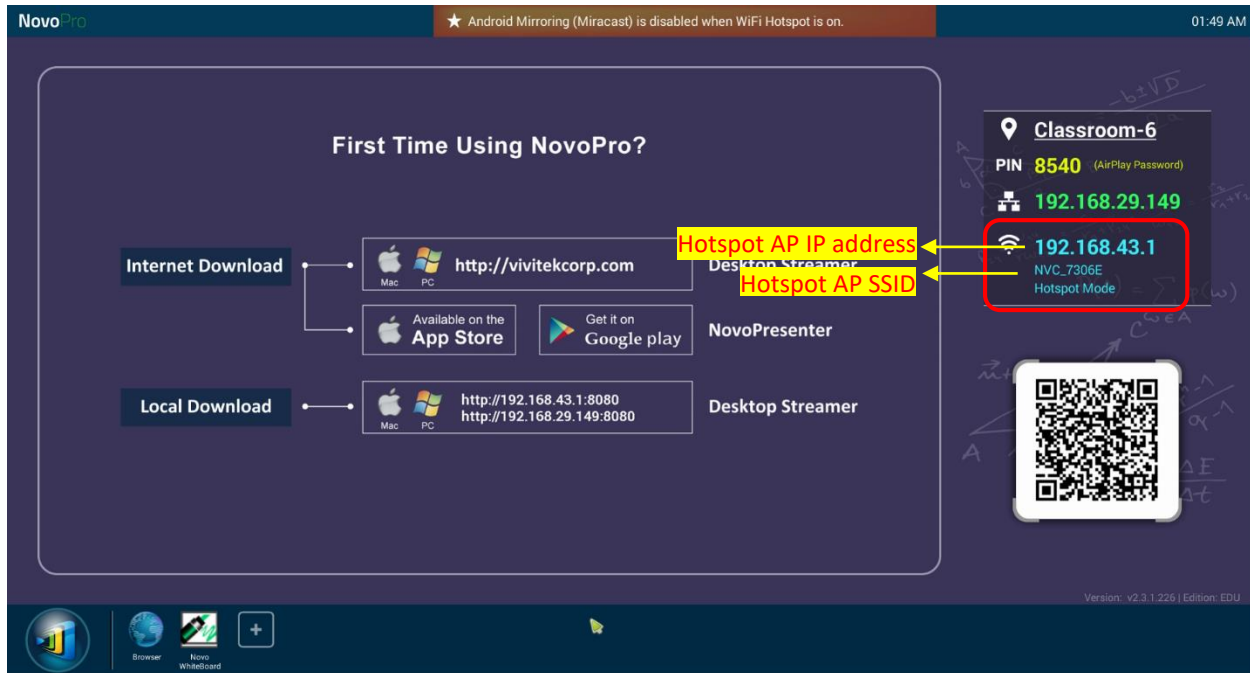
NovoPro

★ Android Mirroring (Miracast) is disabled when WiFi Hotspot is on.

01:49 AM

First Time Using NovoPro?

Internet Download

Mac PC http://vivitekcorp.com

Desktop Streamer

Available on the App Store

Get it on Google play

NovoPresenter

Local Download

Mac PC http://192.168.43.1:8080
http://192.168.29.149:8080

Desktop Streamer

Classroom-6

PIN 8540 (AirPlay Password)

192.168.29.149

Hotspot AP IP address

192.168.43.1

NVC_7306E

Hotspot AP SSID

Hotspot Mode

Version: v2.3.1.226 | Edition: EDU

Browser

Novo WhiteBoard

+